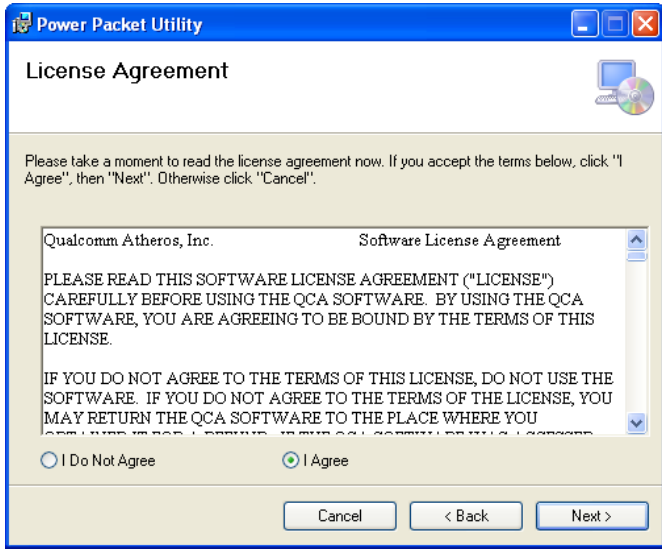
Power Packet Utility

License Agreement

Please take a moment to read the license agreement now. If you accept the terms below, click "I Agree", then "Next". Otherwise click "Cancel".

Qualcomm Atheros, Inc. Software License Agreement

PLEASE READ THIS SOFTWARE LICENSE AGREEMENT ("LICENSE") CAREFULLY BEFORE USING THE QCA SOFTWARE. BY USING THE QCA SOFTWARE, YOU ARE AGREEING TO BE BOUND BY THE TERMS OF THIS LICENSE.

IF YOU DO NOT AGREE TO THE TERMS OF THIS LICENSE, DO NOT USE THE SOFTWARE. IF YOU DO NOT AGREE TO THE TERMS OF THE LICENSE, YOU MAY RETURN THE QCA SOFTWARE TO THE PLACE WHERE YOU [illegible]

I Do Not Agree

I Agree

Cancel

< Back

Next >